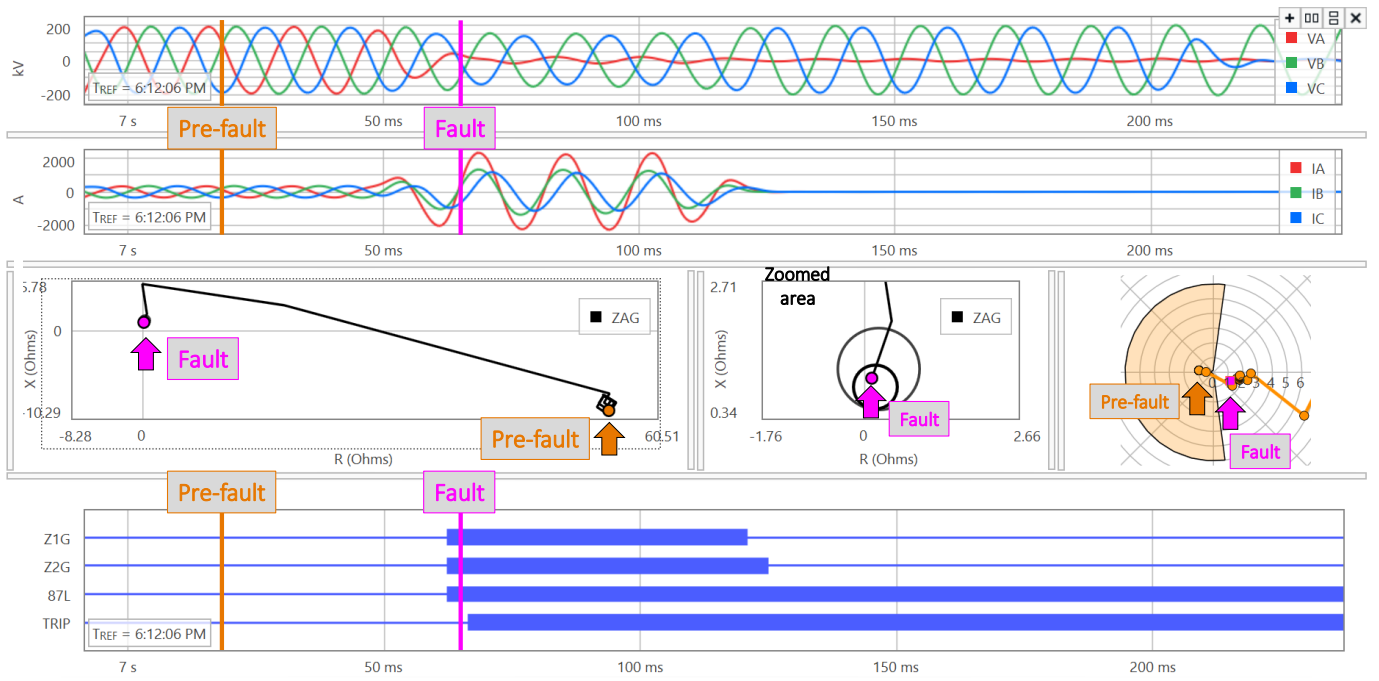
200
0
-200
kV
$T_{REF}$ = 6:12:06 PM
VA
VB
VC
7 s
Pre-fault
50 ms
Fault
100 ms
150 ms
200 ms

2000
0
-2000
A
$T_{REF}$ = 6:12:06 PM
IA
IB
IC
7 s
50 ms
100 ms
150 ms
200 ms

5.78
0
-10.29
X (Ohms)
ZAG
Fault
Pre-fault
-8.28
0
60.51
R (Ohms)

Zoomed area
2.71
0.34
X (Ohms)
ZAG
Fault
-1.76
0
2.66
R (Ohms)

0
2
3
4
5
6
Pre-fault
Fault

Pre-fault
Fault
Z1G
Z2G
87L
TRIP
$T_{REF}$ = 6:12:06 PM
7 s
50 ms
100 ms
150 ms
200 ms